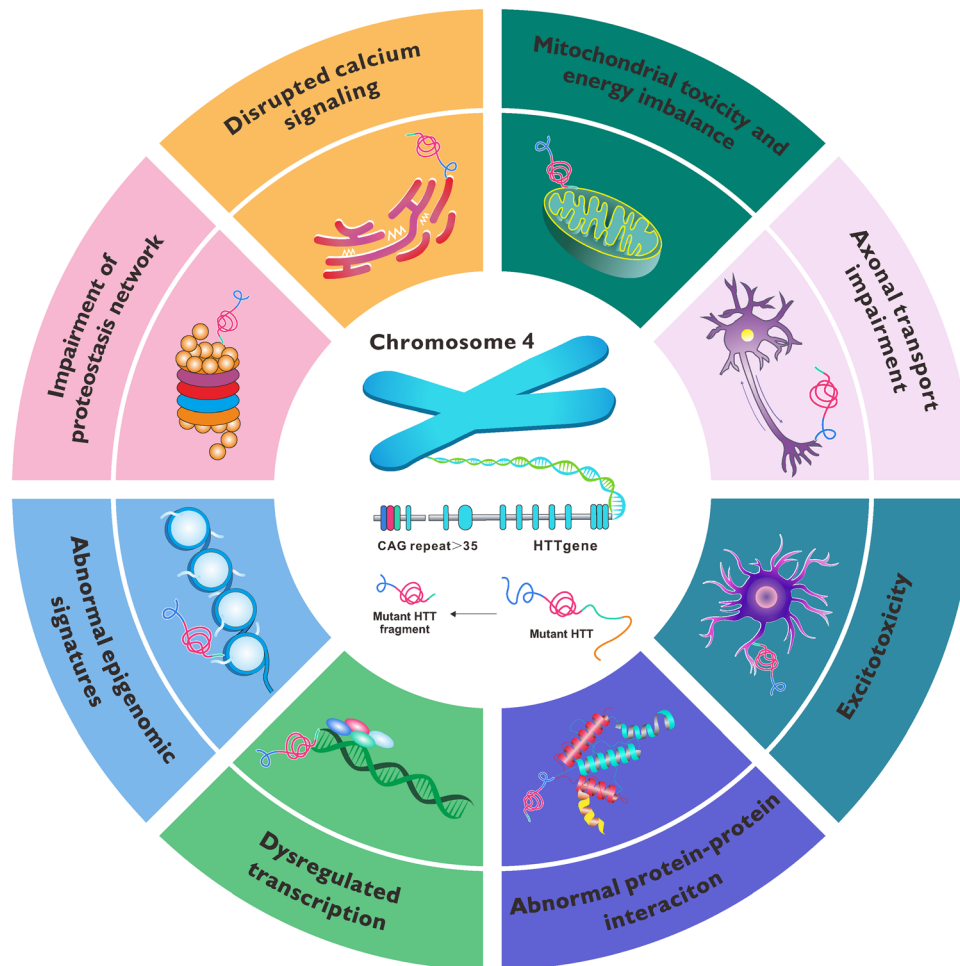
Disrupted calcium signaling

Mitochondrial toxicity and energy imbalance

Axonal transport impairment

Excitotoxicity

Abnormal protein-protein interaciton

Dysregulated transcription

Abnormal epigenomic signatures

Impairment of proteostasis network

Chromosome 4

CAG repeat>35

HTTgene

Mutant HTT fragment

Mutant HTT